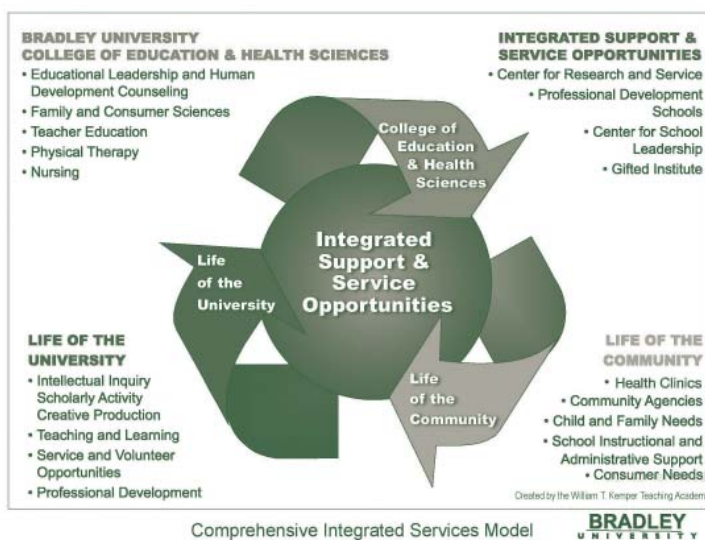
BRADLEY UNIVERSITY
COLLEGE OF EDUCATION & HEALTH SCIENCES
• Educational Leadership and Human Development Counseling
• Family and Consumer Sciences
• Teacher Education
• Physical Therapy
• Nursing

INTEGRATED SUPPORT & SERVICE OPPORTUNITIES
• Center for Research and Service
• Professional Development Schools
• Center for School Leadership
• Gifted Institute

College of Education & Health Sciences

Integrated Support & Service Opportunities

Life of the University

Life of the Community

LIFE OF THE UNIVERSITY
• Intellectual Inquiry Scholarly Activity Creative Production
• Teaching and Learning
• Service and Volunteer Opportunities
• Professional Development

LIFE OF THE COMMUNITY
• Health Clinics
• Community Agencies
• Child and Family Needs
• School Instructional and Administrative Support
• Consumer Needs

Created by the William T. Kemper Teaching Academ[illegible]

Comprehensive Integrated Services Model

BRADLEY
UNIVERSITY